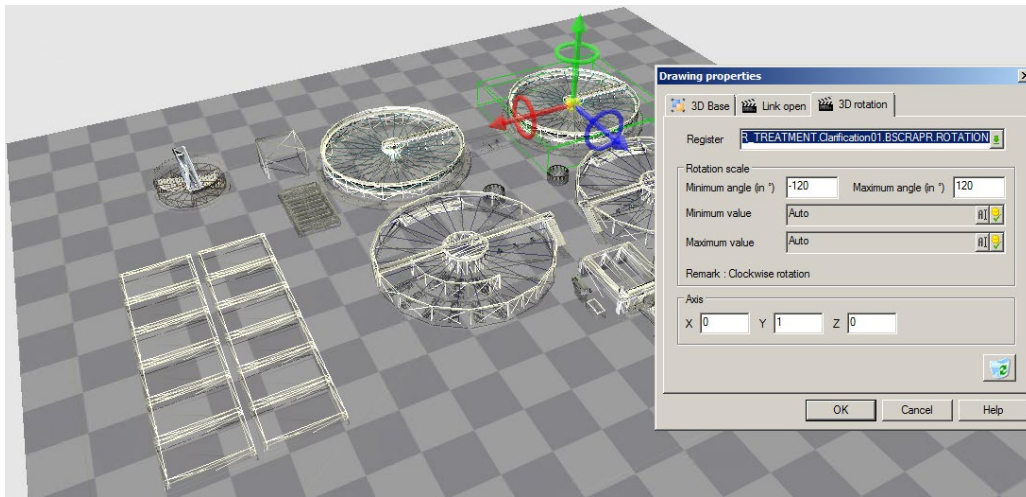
Drawing properties

3D Base | Link open | 3D rotation

Register R_TREATMENT.Clarification01.BSCRAPR.ROTATION

Rotation scale

Minimum angle (in °) -120 Maximum angle (in °) 120

Minimum value Auto

Maximum value Auto

Remark : Clockwise rotation

Axis

X 0 Y 1 Z 0

OK Cancel Help